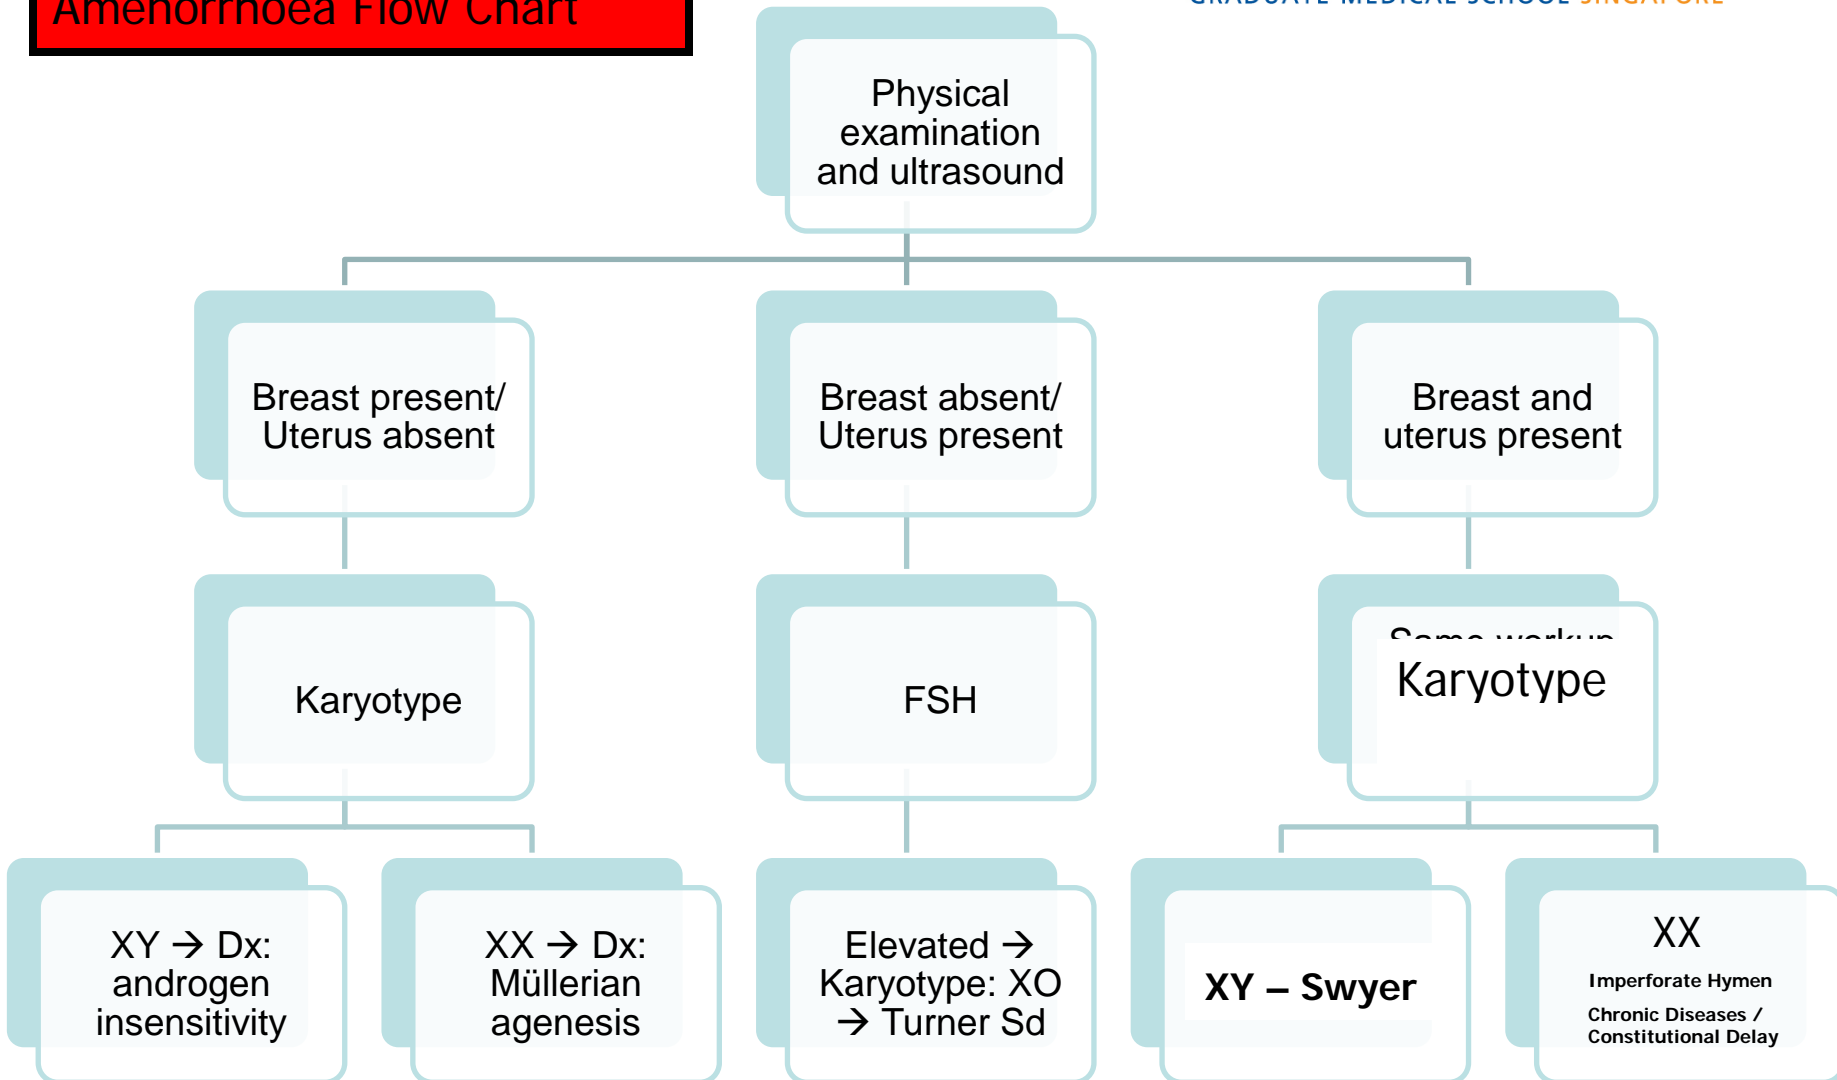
Amenorrhoea Flow Chart

GRADUATE MEDICAL SCHOOL SINGAPORE

Physical examination and ultrasound

Breast present/ Uterus absent

Breast absent/ Uterus present

Breast and uterus present

Karyotype

FSH

Same workup

Karyotype

XY → Dx: androgen insensitivity

XX → Dx: Müllerian agenesis

Elevated → Karyotype: XO → Turner Sd

XY – Swyer

XX

Imperforate Hymen

Chronic Diseases / Constitutional Delay